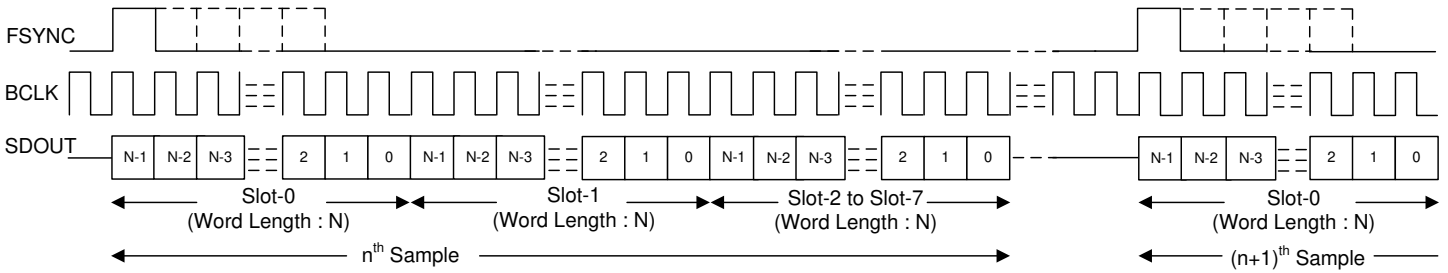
FSYNC

BCLK

SDOUT

N-1 N-2 N-3 2 1 0 N-1 N-2 N-3 2 1 0 N-1 N-2 N-3 2 1 0 N-1 N-2 N-3 2 1 0

Slot-0
(Word Length : N)

Slot-1
(Word Length : N)

Slot-2 to Slot-7
(Word Length : N)

Slot-0
(Word Length : N)

n$^{th}$ Sample

(n+1)$^{th}$ Sample